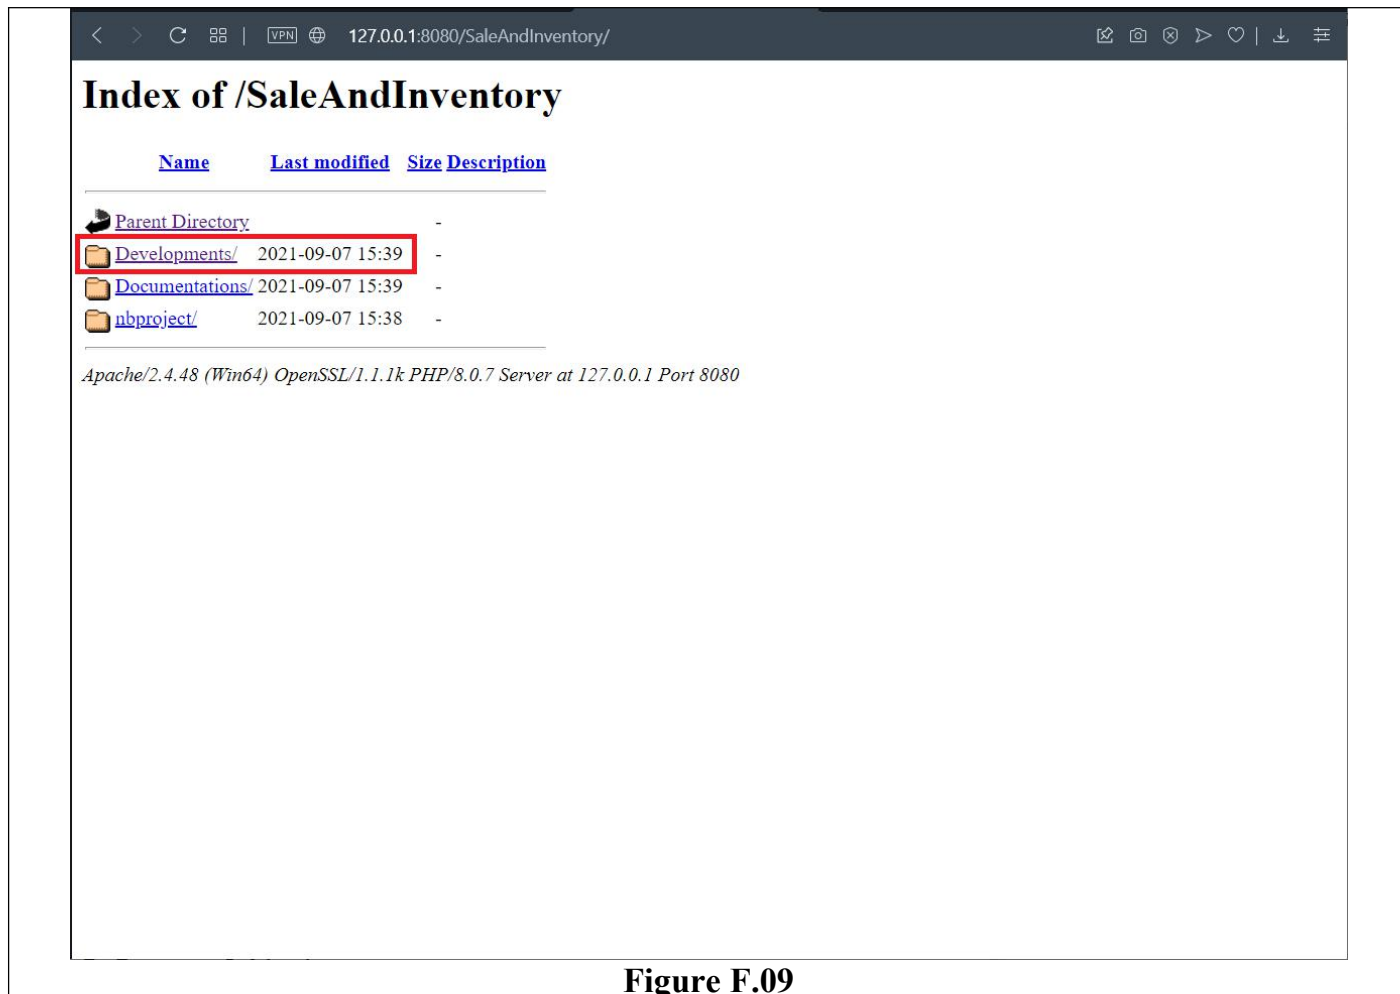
VPN 127.0.0.1:8080/SaleAndInventory/

Index of /SaleAndInventory

| Name | Last modified | Size | Description |
|---|---|---|---|
| Parent Directory | | - | |
| Developments/ | 2021-09-07 15:39 | - | |
| Documentations/ | 2021-09-07 15:39 | - | |
| nbproject/ | 2021-09-07 15:38 | - | |

Apache/2.4.48 (Win64) OpenSSL/1.1.1k PHP/8.0.7 Server at 127.0.0.1 Port 8080

Figure F.09